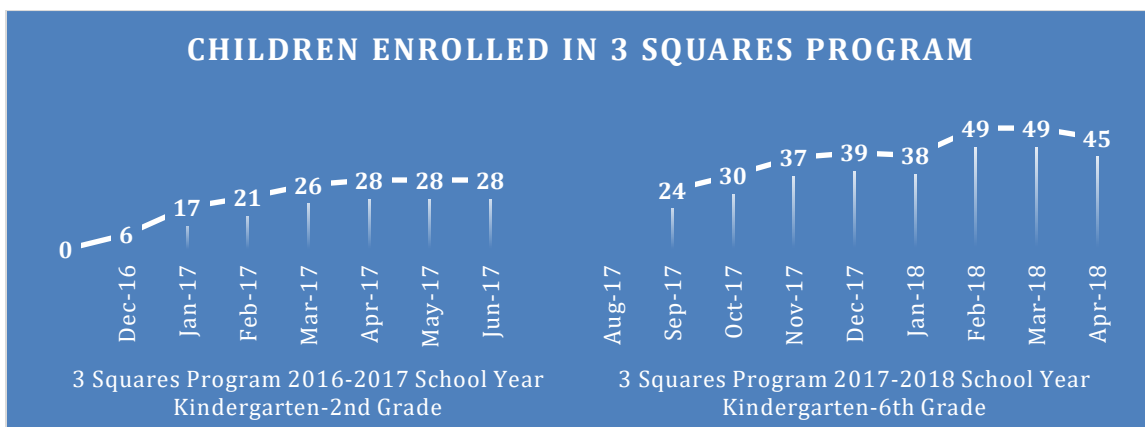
CHILDREN ENROLLED IN 3 SQUARES PROGRAM

0
6
17
21
26
28
28
28

Dec-16
Jan-17
Feb-17
Mar-17
Apr-17
May-17
Jun-17

3 Squares Program 2016-2017 School Year
Kindergarten-2nd Grade

24
30
37
39
38
49
49
45

Aug-17
Sep-17
Oct-17
Nov-17
Dec-17
Jan-18
Feb-18
Mar-18
Apr-18

3 Squares Program 2017-2018 School Year
Kindergarten-6th Grade